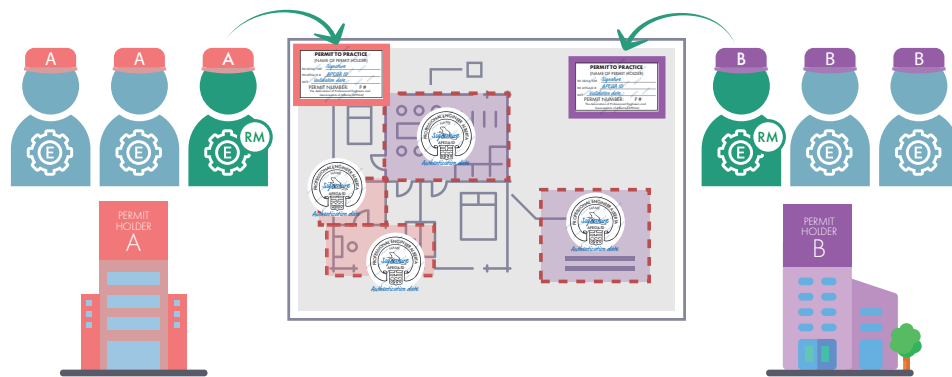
A
A
A
E
E
E
RM

PERMIT TO PRACTICE
(NAME OF PERMIT HOLDER)
Signature
APEGA ID
Validation date
PERMIT NUMBER: P #

PERMIT TO PRACTICE
(NAME OF PERMIT HOLDER)
Signature
APEGA ID
Validation date
PERMIT NUMBER: P #

PROFESSIONAL ENGINEER ALBERTA
Signature
APEGA ID
Authentication date

PROFESSIONAL ENGINEER ALBERTA
Signature
APEGA ID
Authentication date

PROFESSIONAL ENGINEER ALBERTA
Signature
APEGA ID
Authentication date

PROFESSIONAL ENGINEER ALBERTA
Signature
APEGA ID
Authentication date

B
B
B
E
E
E
RM

PERMIT HOLDER A

PERMIT HOLDER B